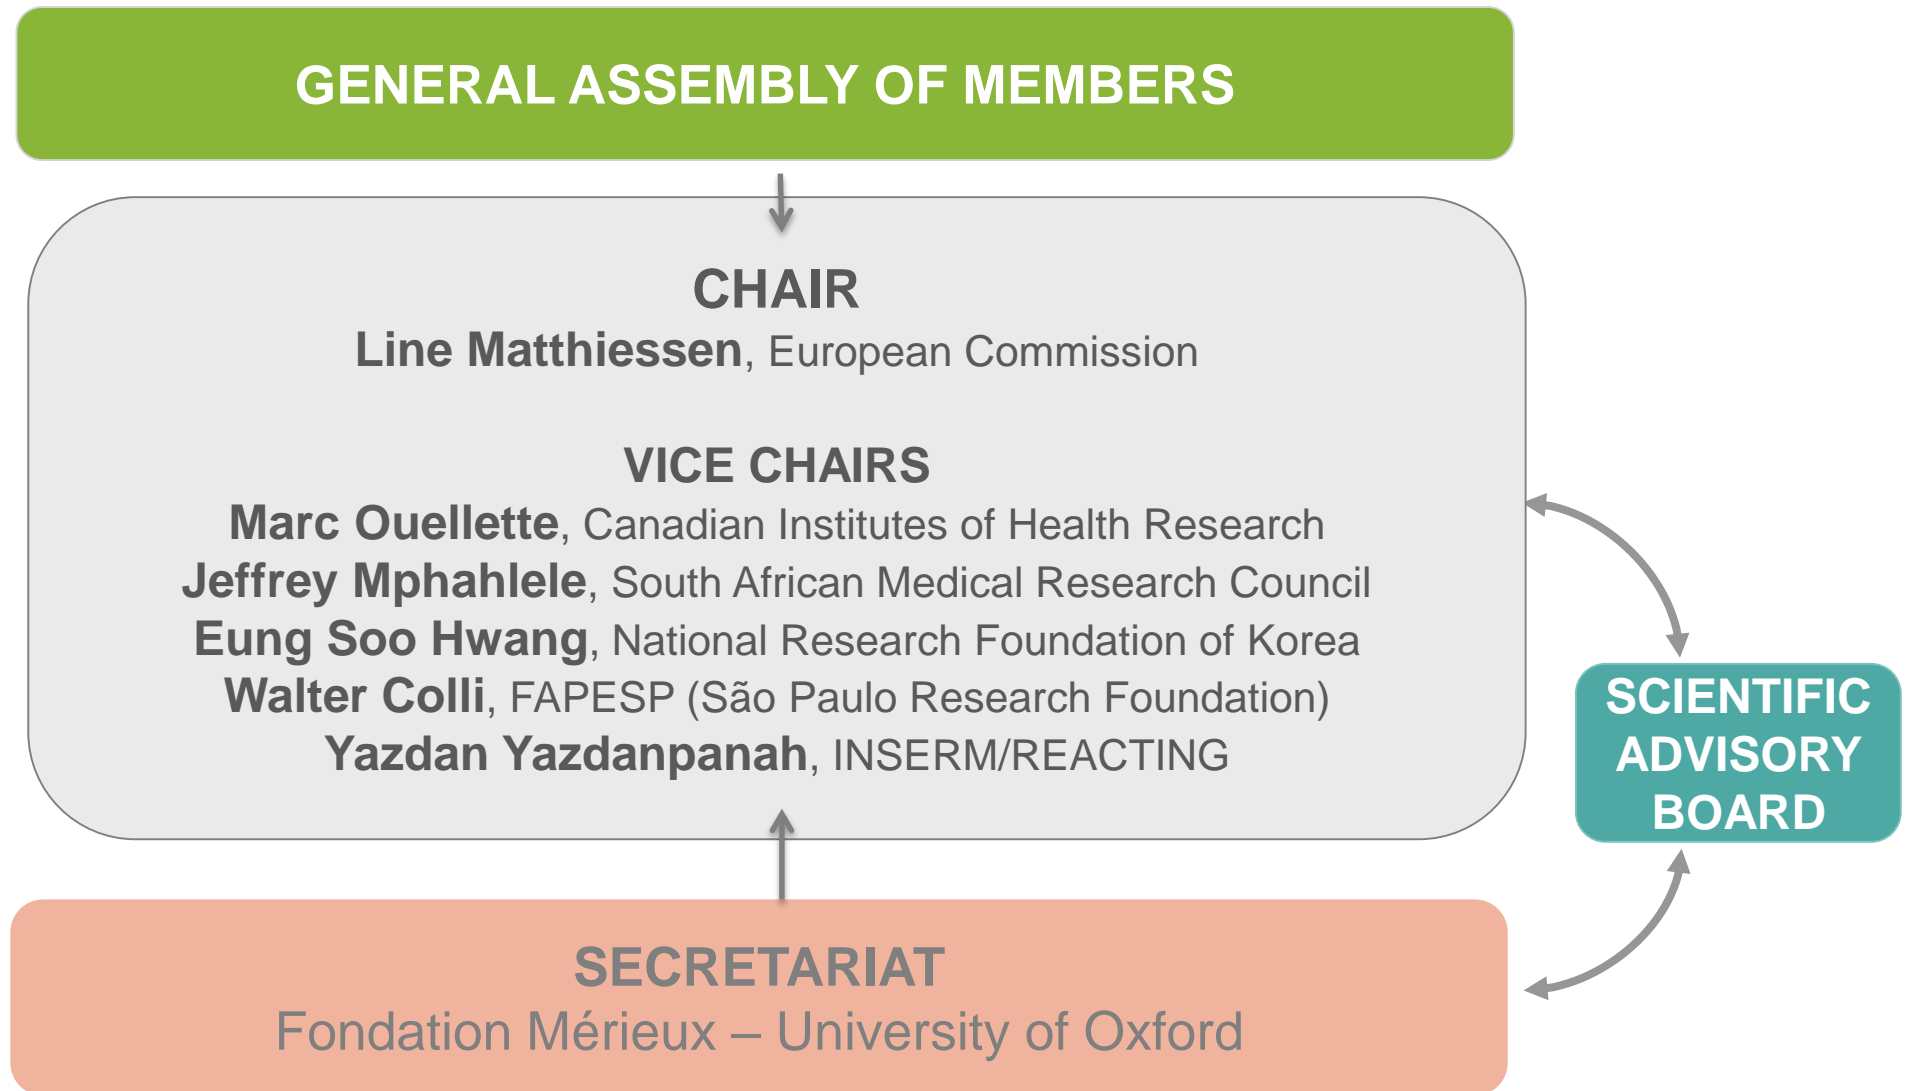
GENERAL ASSEMBLY OF MEMBERS

CHAIR
Line Matthiessen, European Commission

VICE CHAIRS
Marc Ouellette, Canadian Institutes of Health Research
Jeffrey Mphahlele, South African Medical Research Council
Eung Soo Hwang, National Research Foundation of Korea
Walter Colli, FAPESP (São Paulo Research Foundation)
Yazdan Yazdanpanah, INSERM/REACTING

SCIENTIFIC ADVISORY BOARD

SECRETARIAT
Fondation Mérieux – University of Oxford